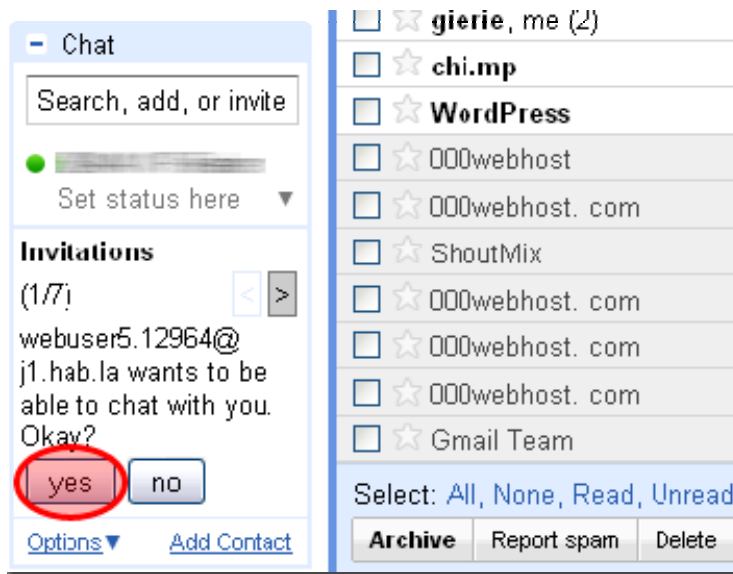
- Chat

Search, add, or invite

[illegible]

Set status here ▼

Invitations

(1/7) < >

webuser5.12964@j1.hab.la wants to be able to chat with you. Okay?

yes no

Options▼ Add Contact

gierie, me (2)

chi.mp

WordPress

000webhost

000webhost. com

ShoutMix

000webhost. com

000webhost. com

000webhost. com

Gmail Team

Select: All, None, Read, Unread

Archive | Report spam | Delete